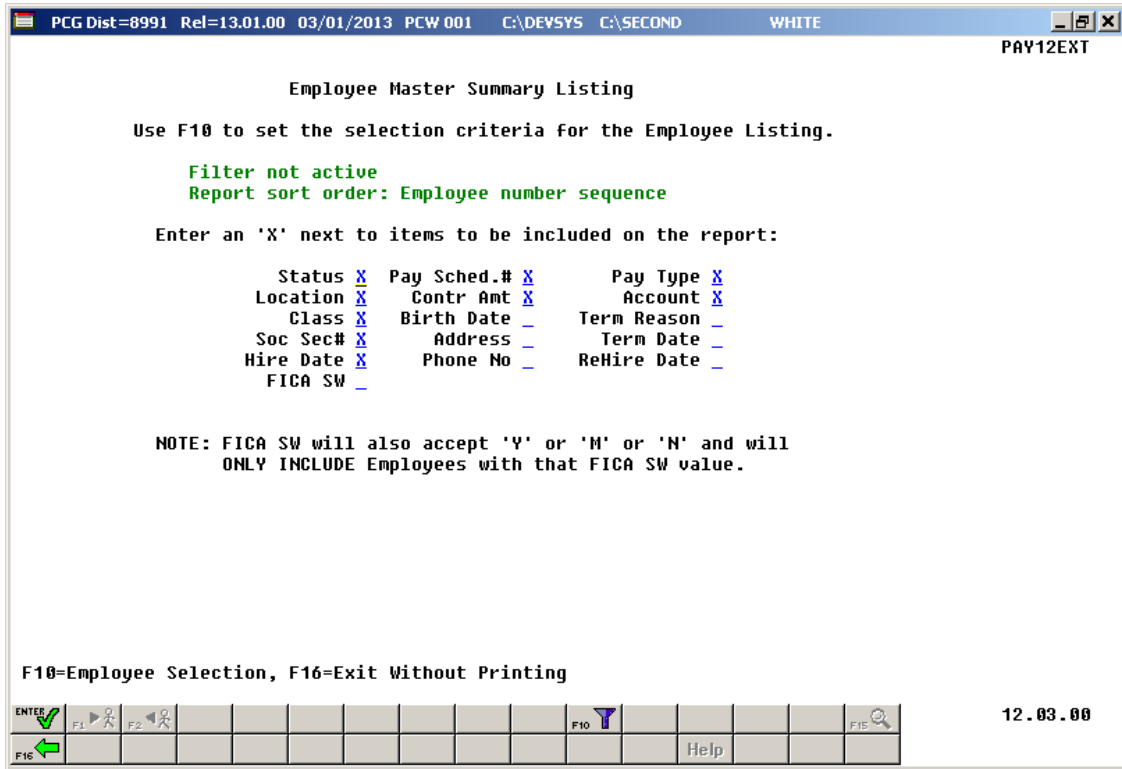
PCG Dist=8991 Rel=13.01.00 03/01/2013 PCW 001 C:\DEVSYS C:\SECOND WHITE

PAY12EXT

Employee Master Summary Listing

Use F10 to set the selection criteria for the Employee Listing.

Filter not active
Report sort order: Employee number sequence

Enter an 'X' next to items to be included on the report:

| | | | | | |
|---|---|---|---|---|---|
| Status | X | Pay Sched.# | X | Pay Type | X |
| Location | X | Contr Amt | X | Account | X |
| Class | X | Birth Date | _ | Term Reason | _ |
| Soc Sec# | X | Address | _ | Term Date | _ |
| Hire Date | X | Phone No | _ | ReHire Date | _ |
| FICA SW | _ | | | | |

NOTE: FICA SW will also accept 'Y' or 'M' or 'N' and will ONLY INCLUDE Employees with that FICA SW value.

F10=Employee Selection, F16=Exit Without Printing

ENTER F1 F2 F10 F15 12.03.00

F16 Help